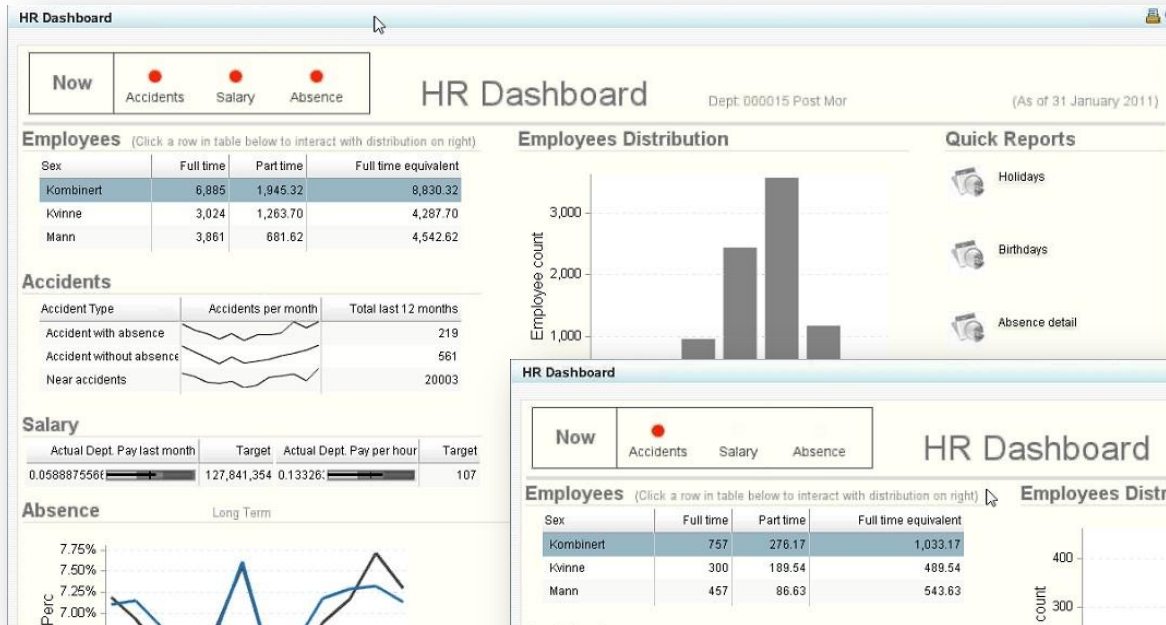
HR Dashboard

Now
Accidents Salary Absence

HR Dashboard
Dept: 000015 Post Mor
(As of 31 January 2011)

Employees (Click a row in table below to interact with distribution on right)

| Sex | Full time | Part time | Full time equivalent |
|---|---|---|---|
| Kombinert | 6,885 | 1,945.32 | 8,830.32 |
| Kvinne | 3,024 | 1,263.70 | 4,287.70 |
| Mann | 3,861 | 681.62 | 4,542.62 |

Accidents

| Accident Type | Accidents per month | Total last 12 months |
|---|---|---|
| Accident with absence | | 219 |
| Accident without absence | | 561 |
| Near accidents | | 20003 |

Salary

| Actual Dept. Pay last month | Target | Actual Dept. Pay per hour | Target |
|---|---|---|---|
| 0.0588875566 | 127,841,354 | 0.13326 | 107 |

Absence
Long Term
7.75%
7.50%
7.25%
7.00%
Perc

Employees Distribution
3,000
2,000
1,000
Employee count

Quick Reports
Holidays
Birthdays
Absence detail

HR Dashboard

Now
Accidents Salary Absence

HR Dashboard

Employees (Click a row in table below to interact with distribution on right)

| Sex | Full time | Part time | Full time equivalent |
|---|---|---|---|
| Kombinert | 757 | 276.17 | 1,033.17 |
| Kvinne | 300 | 189.54 | 489.54 |
| Mann | 457 | 86.63 | 543.63 |

Employees Distr
400
300
count